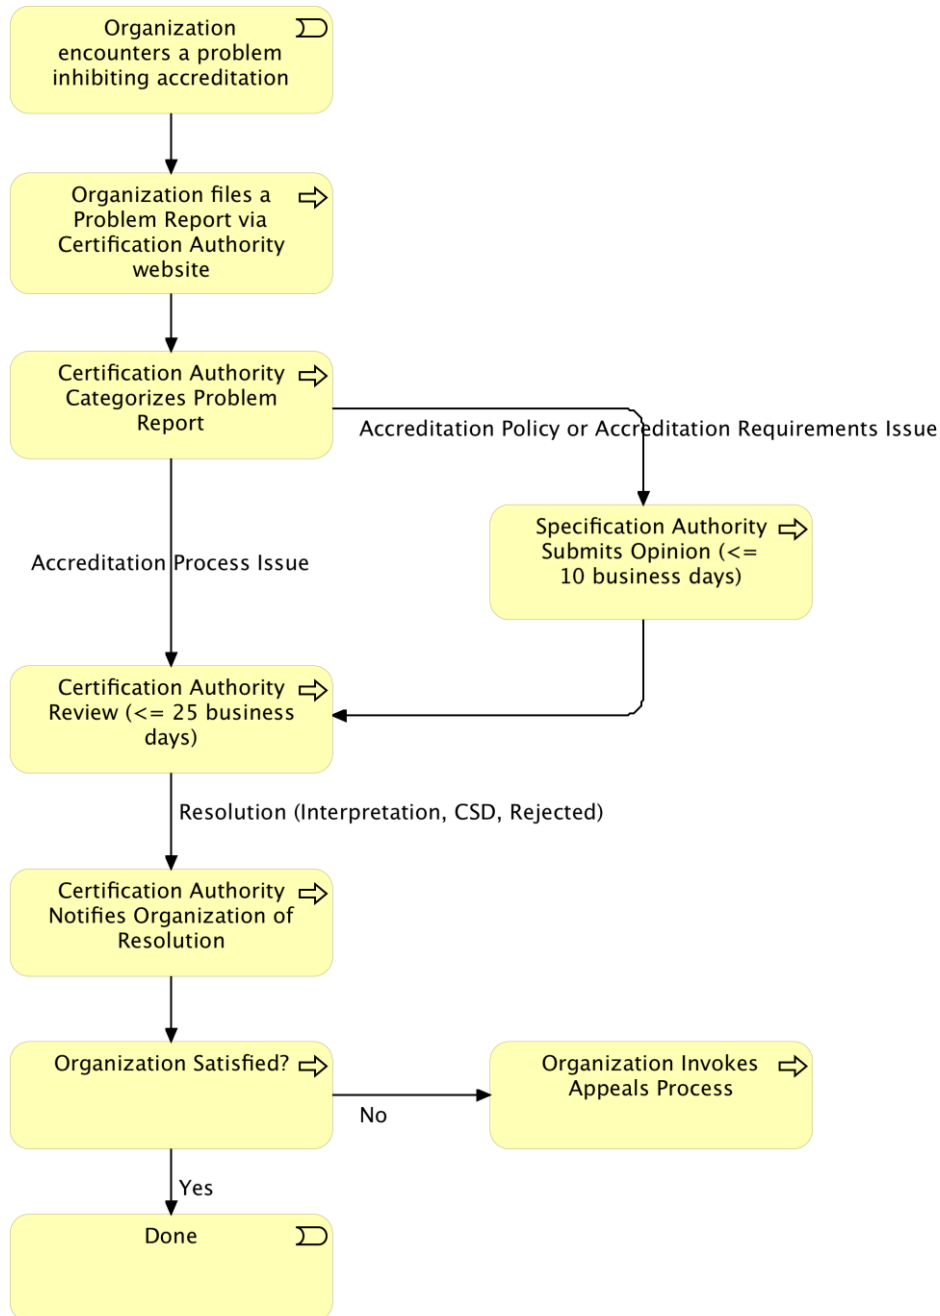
Organization encounters a problem inhibiting accreditation

Organization files a Problem Report via Certification Authority website

Certification Authority Categorizes Problem Report

Accreditation Policy or Accreditation Requirements Issue

Specification Authority Submits Opinion (<= 10 business days)

Accreditation Process Issue

Certification Authority Review (<= 25 business days)

Resolution (Interpretation, CSD, Rejected)

Certification Authority Notifies Organization of Resolution

Organization Satisfied?

No

Organization Invokes Appeals Process

Yes

Done